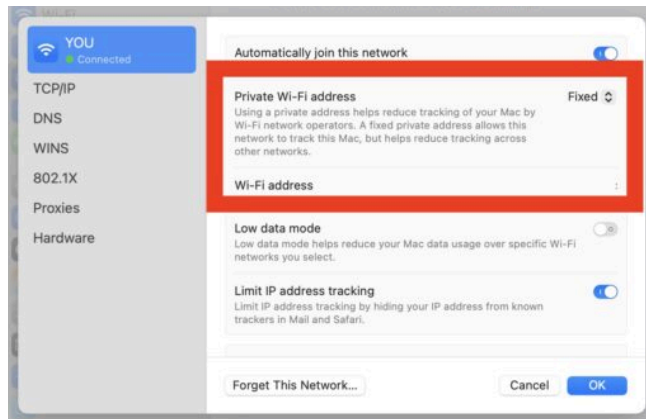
Wi-Fi

YOU
Connected

TCP/IP
DNS
WINS
802.1X
Proxies
Hardware

Automatically join this network

Private Wi-Fi address
Using a private address helps reduce tracking of your Mac by Wi-Fi network operators. A fixed private address allows this network to track this Mac, but helps reduce tracking across other networks.
Fixed

Wi-Fi address

Low data mode
Low data mode helps reduce your Mac data usage over specific Wi-Fi networks you select.

Limit IP address tracking
Limit IP address tracking by hiding your IP address from known trackers in Mail and Safari.

Forget This Network...
Cancel
OK